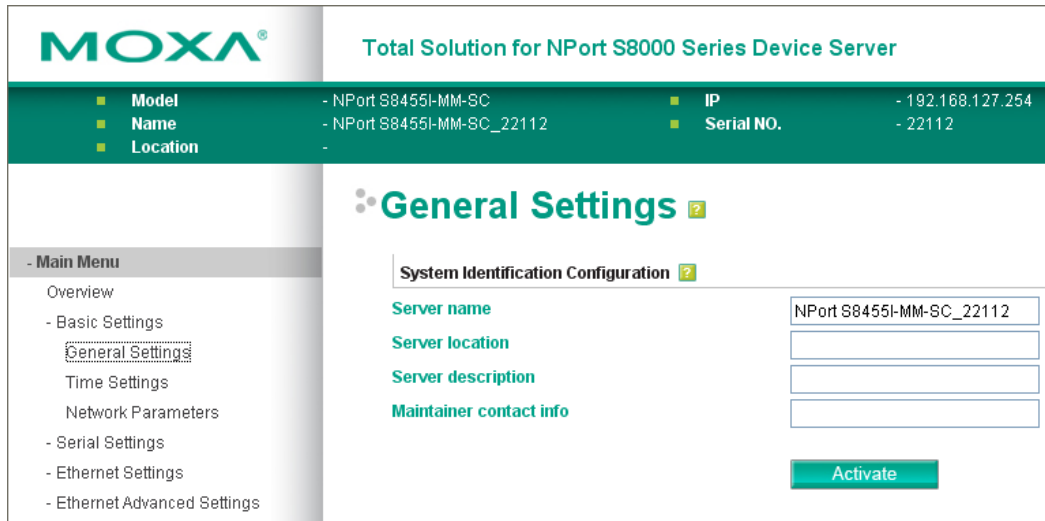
MOXA®

Total Solution for NPort S8000 Series Device Server

Model - NPort S8455I-MM-SC
Name - NPort S8455I-MM-SC_22112
Location -
IP - 192.168.127.254
Serial NO. - 22112

General Settings

- Main Menu
Overview
- Basic Settings
General Settings
Time Settings
Network Parameters
- Serial Settings
- Ethernet Settings
- Ethernet Advanced Settings

System Identification Configuration

| | |
|---|---|
| Server name | NPort S8455I-MM-SC_22112 |
| Server location | |
| Server description | |
| Maintainer contact info | |

Activate